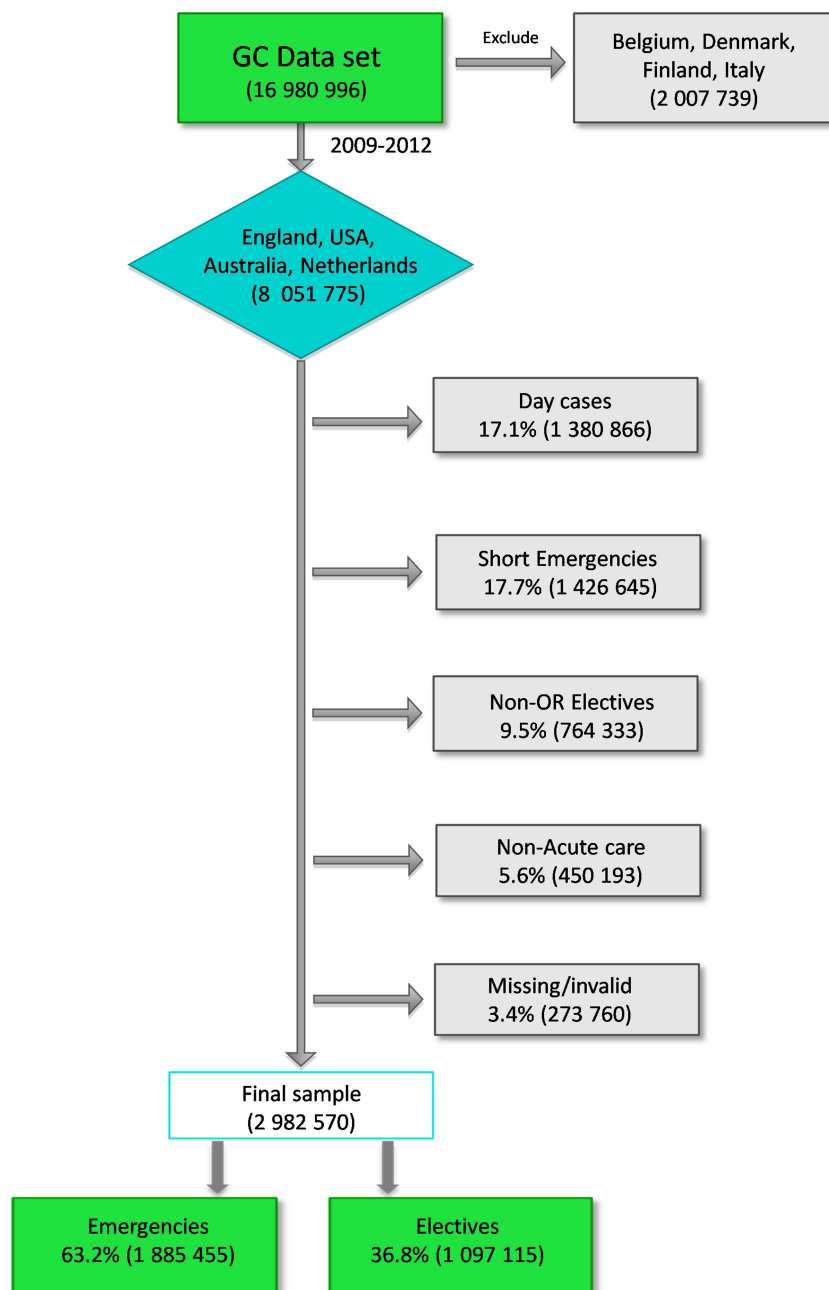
GC Data set
(16 980 996)

Exclude

Belgium, Denmark, Finland, Italy
(2 007 739)

2009-2012

England, USA, Australia, Netherlands
(8 051 775)

Day cases
17.1% (1 380 866)

Short Emergencies
17.7% (1 426 645)

Non-OR Electives
9.5% (764 333)

Non-Acute care
5.6% (450 193)

Missing/invalid
3.4% (273 760)

Final sample
(2 982 570)

Emergencies
63.2% (1 885 455)

Electives
36.8% (1 097 115)